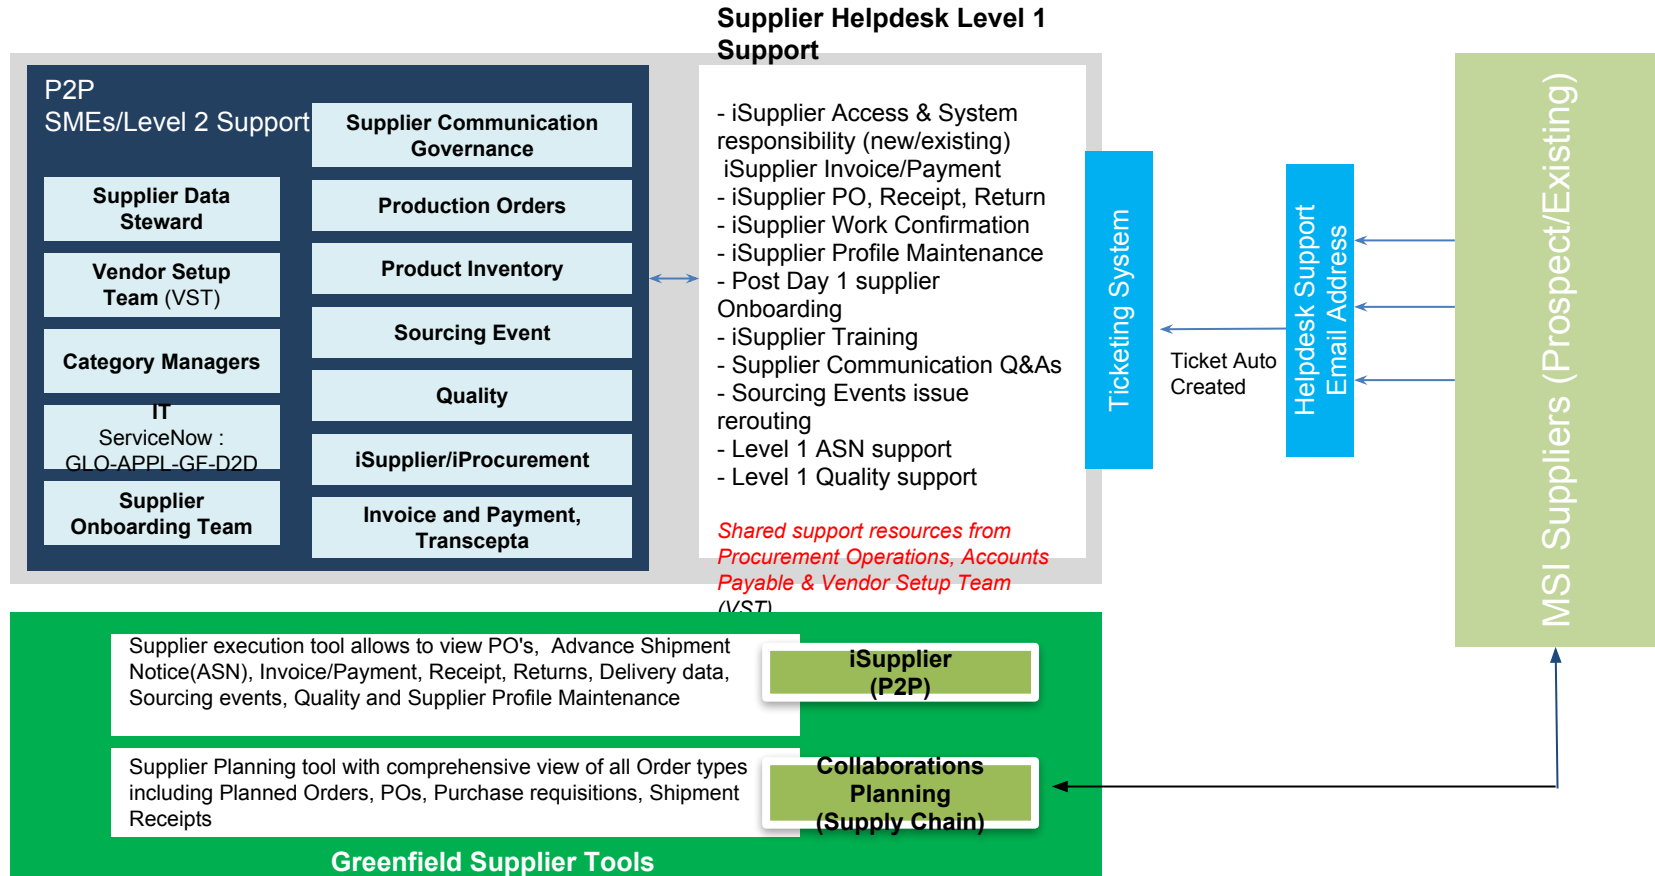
Supplier Helpdesk Level 1 Support

P2P
SMEs/Level 2 Support

Supplier Communication Governance

Supplier Data Steward

Production Orders

Vendor Setup Team (VST)

Product Inventory

Sourcing Event

Category Managers

Quality

IT
ServiceNow :
GLO-APPL-GF-D2D

iSupplier/iProcurement

Supplier Onboarding Team

Invoice and Payment, Transcepta

- iSupplier Access & System responsibility (new/existing)
iSupplier Invoice/Payment
- iSupplier PO, Receipt, Return
- iSupplier Work Confirmation
- iSupplier Profile Maintenance
- Post Day 1 supplier Onboarding
- iSupplier Training
- Supplier Communication Q&As
- Sourcing Events issue rerouting
- Level 1 ASN support
- Level 1 Quality support

Shared support resources from Procurement Operations, Accounts Payable & Vendor Setup Team (VST)

Ticketing System

Ticket Auto Created

Helpdesk Support Email Address

MSI Suppliers (Prospect/Existing)

Supplier execution tool allows to view PO's, Advance Shipment Notice(ASN), Invoice/Payment, Receipt, Returns, Delivery data, Sourcing events, Quality and Supplier Profile Maintenance

iSupplier (P2P)

Supplier Planning tool with comprehensive view of all Order types including Planned Orders, POs, Purchase requisitions, Shipment Receipts

Collaborations Planning (Supply Chain)

Greenfield Supplier Tools